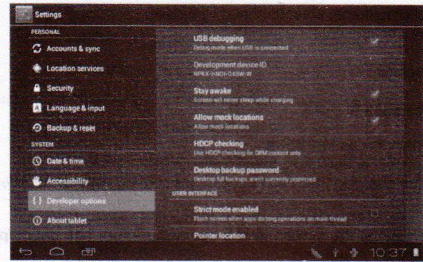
Settings

PERSONAL

Accounts & sync

Location services

Security

Language & input

Backup & reset

SYSTEM

Date & time

Accessibility

{ } Developer options

About tablet

USB debugging
Debug mode when USB is connected

Development device ID
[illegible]

Stay awake
Screen will never sleep while charging

Allow mock locations
Allow mock locations

HDCP checking
Use HDCP checking for DRM content only

Desktop backup password
Desktop full backups aren't currently protected

USER INTERFACE

Strict mode enabled
Flash screen when apps do long operations on main thread

Pointer location

10:37